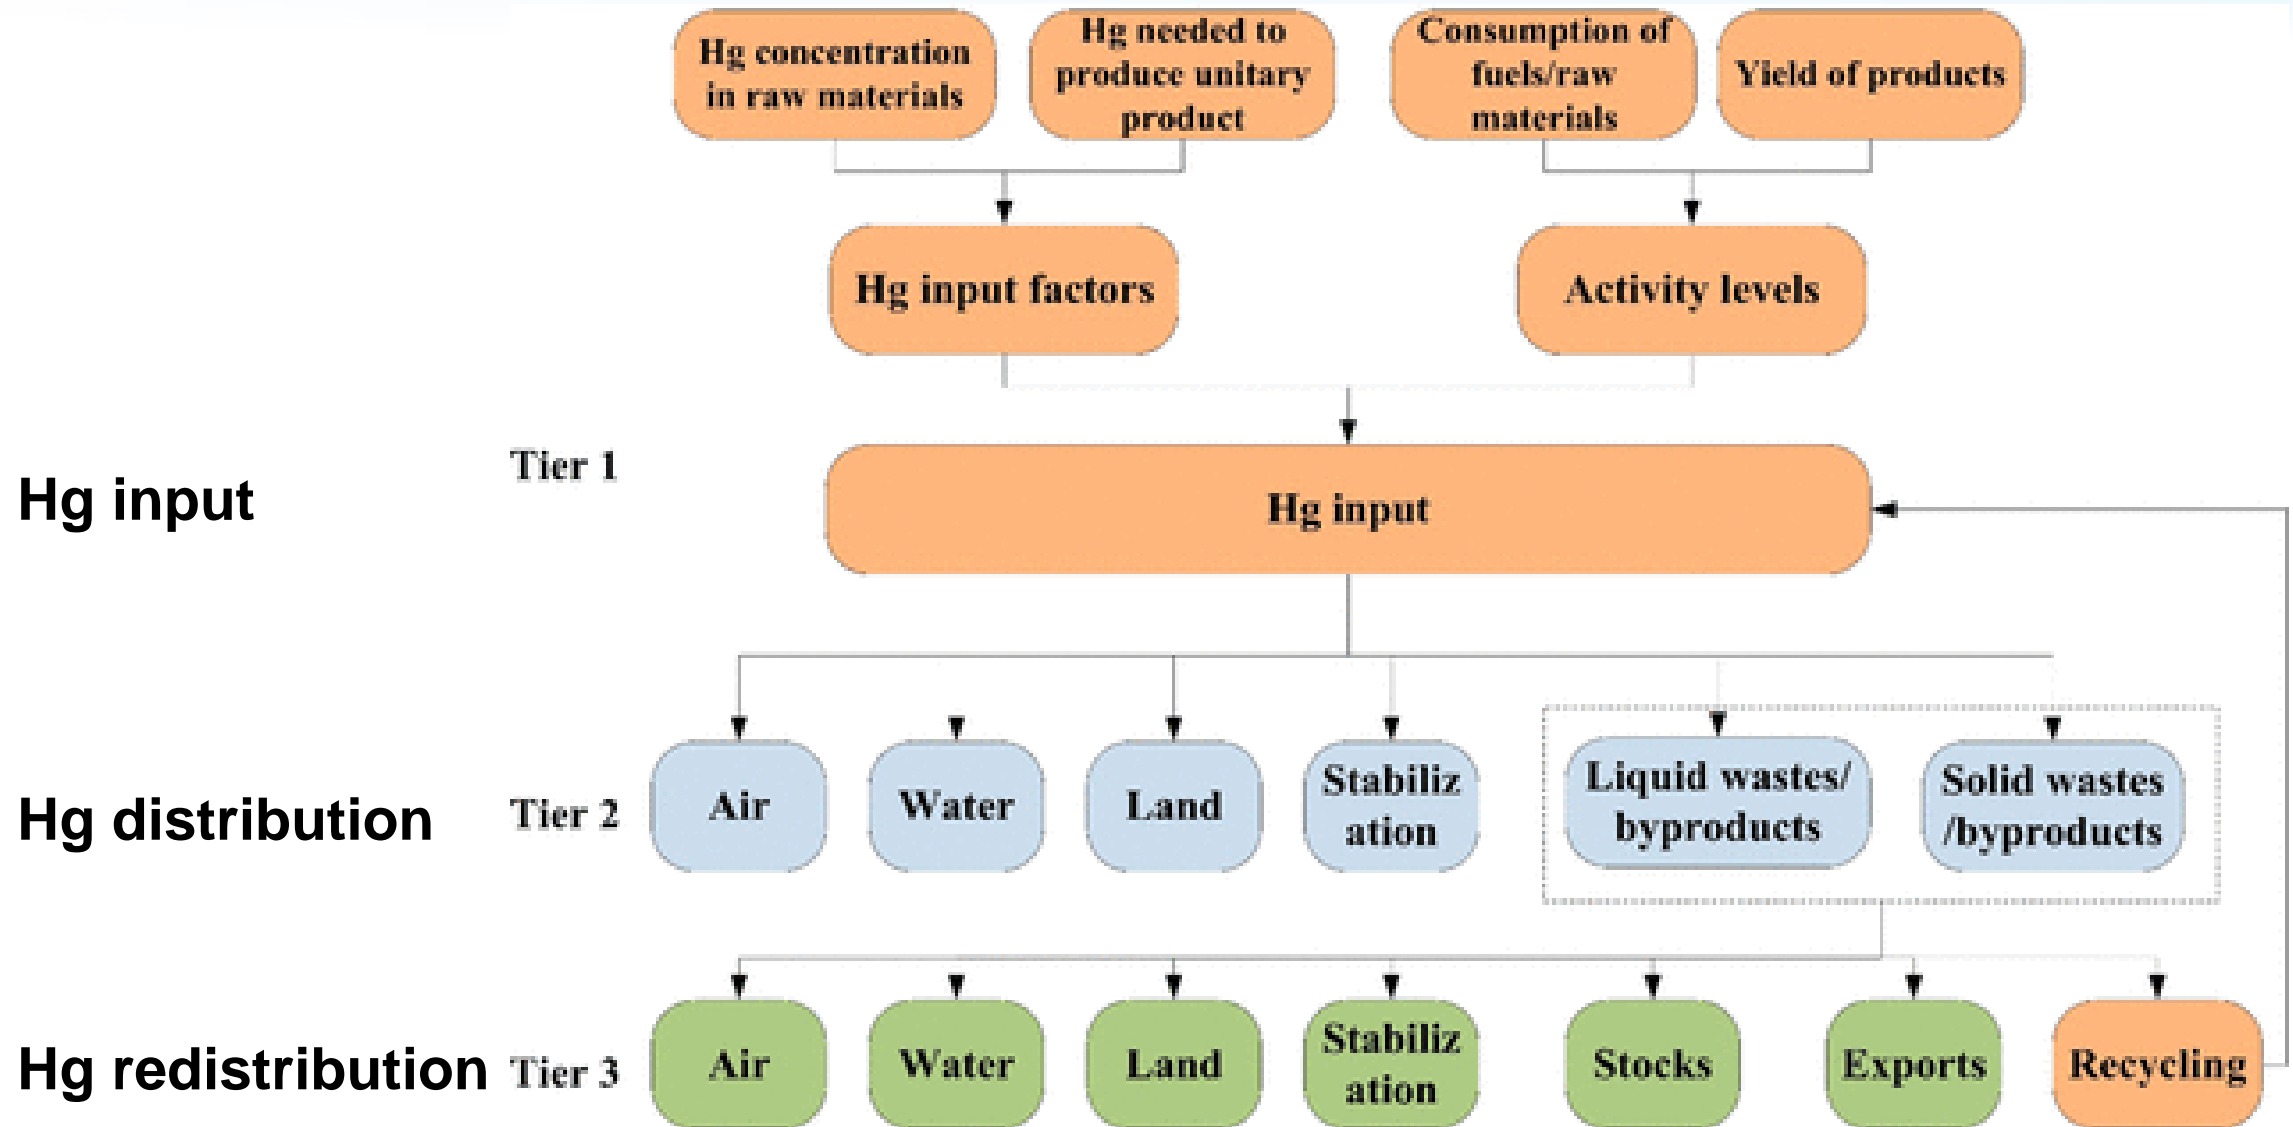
Hg concentration in raw materials

Hg needed to produce unitary product

Consumption of fuels/raw materials

Yield of products

Hg input factors

Activity levels

Hg input

Tier 1

Hg input

Hg distribution

Tier 2

Air

Water

Land

Stabiliz ation

Liquid wastes/ byproducts

Solid wastes /byproducts

Hg redistribution

Tier 3

Air

Water

Land

Stabiliz ation

Stocks

Exports

Recycling